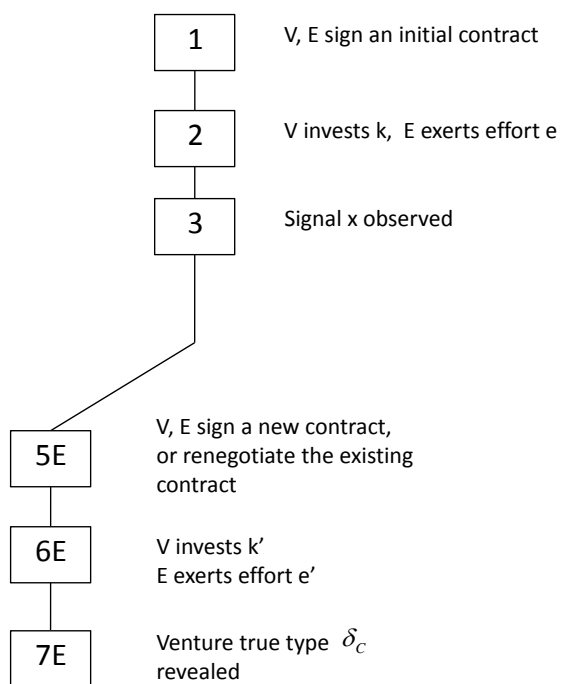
1
V, E sign an initial contract

2
V invests k, E exerts effort e

3
Signal x observed

5E
V, E sign a new contract, or renegotiate the existing contract

6E
V invests k'
E exerts effort e'

7E
Venture true type $\delta_C$ revealed